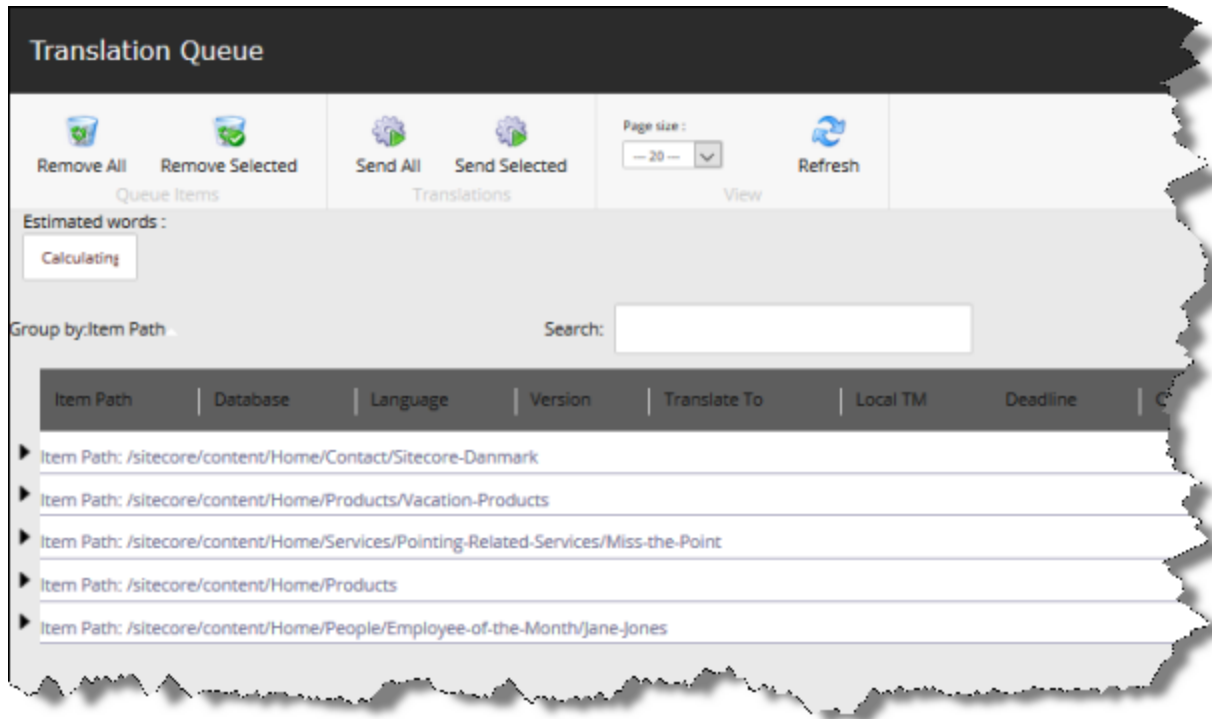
Translation Queue

Remove All
Remove Selected
Queue Items

Send All
Send Selected
Translations

Page size :
-- 20 --
Refresh
View

Estimated words :
Calculating

Group by:Item Path

Search:

| Item Path | Database | Language | Version | Translate To | Local TM | Deadline | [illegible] |
|---|---|---|---|---|---|---|---|

Item Path: /sitecore/content/Home/Contact/Sitecore-Danmark
Item Path: /sitecore/content/Home/Products/Vacation-Products
Item Path: /sitecore/content/Home/Services/Pointing-Related-Services/Miss-the-Point
Item Path: /sitecore/content/Home/Products
Item Path: /sitecore/content/Home/People/Employee-of-the-Month/Jane-Jones